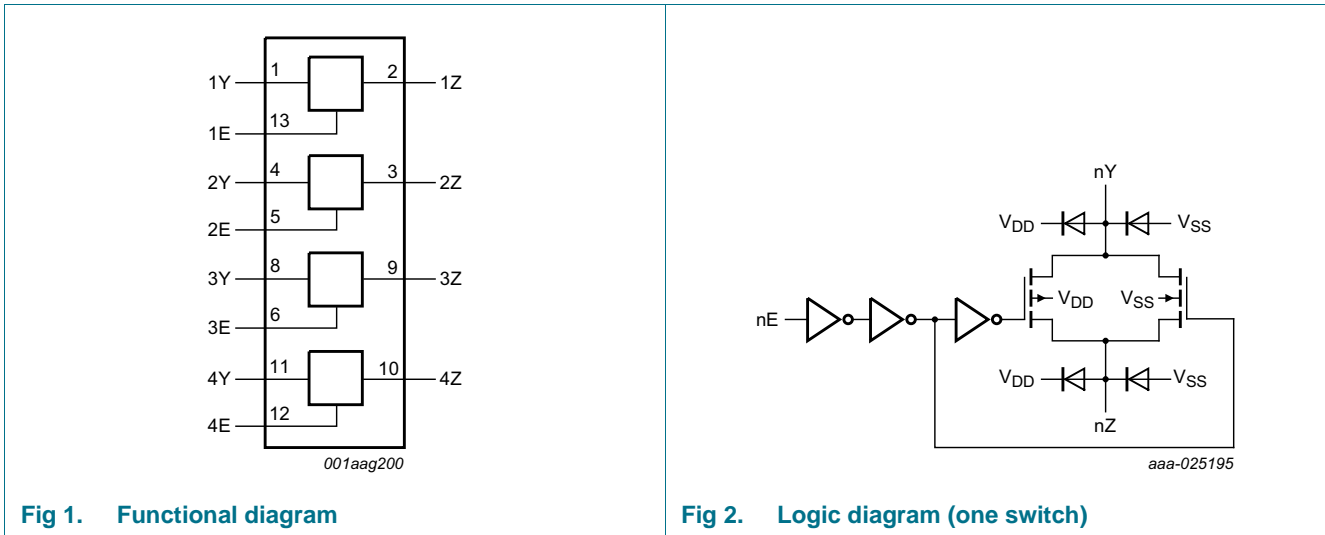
1Y 1 2 1Z
1E 13
2Y 4 3 2Z
2E 5
3Y 8 9 3Z
3E 6
4Y 11 10 4Z
4E 12

001aag200

Fig 1. Functional diagram

nY
$V_{DD}$ $V_{SS}$
nE $V_{DD}$ $V_{SS}$
$V_{DD}$ $V_{SS}$
nZ

aaa-025195

Fig 2. Logic diagram (one switch)